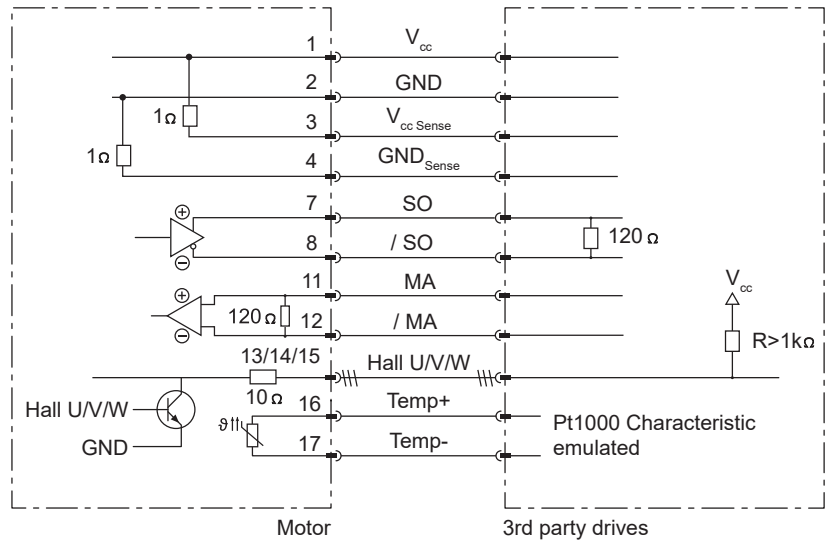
1
$V_{cc}$
2
GND
1Ω
3
$V_{cc\ Sense}$
1Ω
4
$GND_{Sense}$
⊕
7
SO
8
/ SO
⊖
120 Ω
⊕
11
MA
120 Ω
12
/ MA
⊖
$V_{cc}$
R>1kΩ
13/14/15
Hall U/V/W
10 Ω
Hall U/V/W
GND
ϑ
16
Temp+
17
Temp-
Pt1000 Characteristic emulated
Motor
3rd party drives